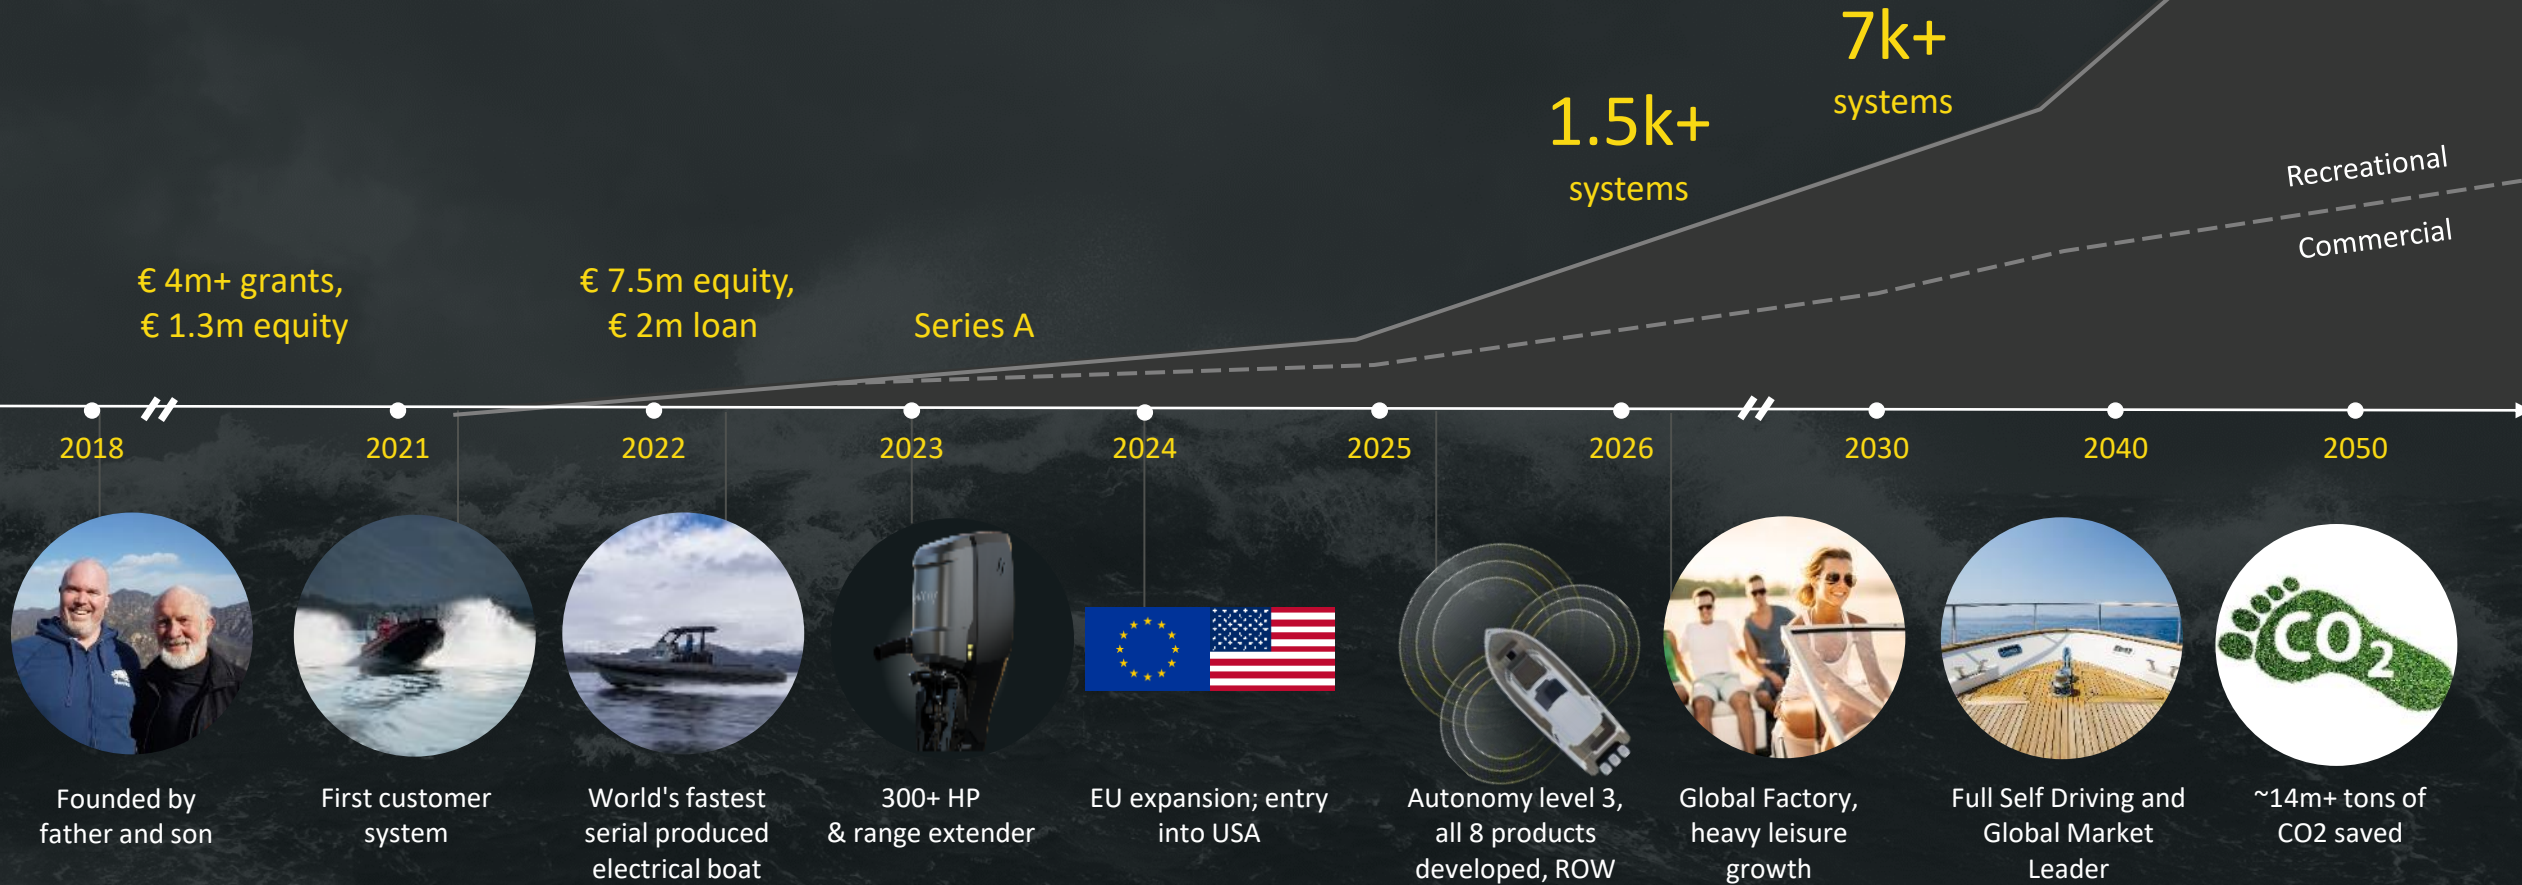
7k+
systems

1.5k+
systems

Recreational

Commercial

€ 4m+ grants,
€ 1.3m equity

€ 7.5m equity,
€ 2m loan

Series A

2018

2021

2022

2023

2024

2025

2026

2030

2040

2050

$CO_2$

Founded by father and son

First customer system

World's fastest serial produced electrical boat

300+ HP & range extender

EU expansion; entry into USA

Autonomy level 3, all 8 products developed, ROW

Global Factory, heavy leisure growth

Full Self Driving and Global Market Leader

~14m+ tons of CO2 saved